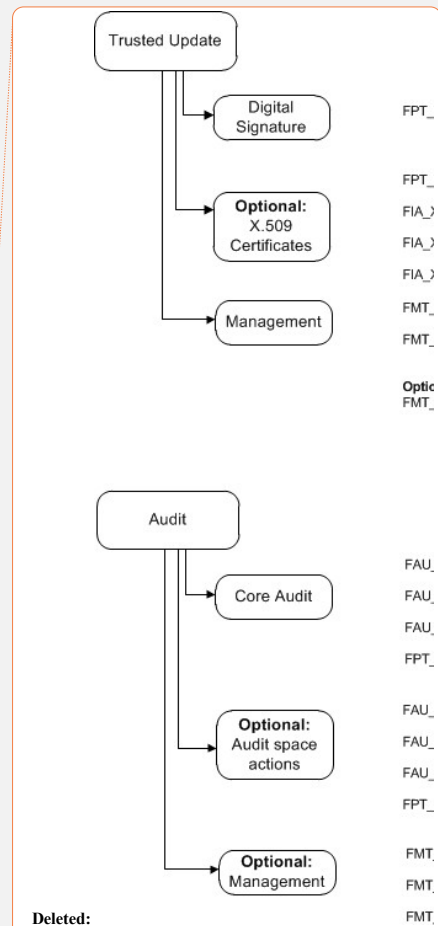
Trusted Update

Digital Signature

Optional: X.509 Certificates

Management

FPT_

FPT_

FIA_X

FIA_X

FIA_X

FMT_

FMT_

Optic
FMT_

Audit

Core Audit

Optional: Audit space actions

Optional: Management

FAU_

FAU_

FAU_

FPT_

FAU_

FAU_

FAU_

FPT_

FMT

FMT

FMT

Deleted: